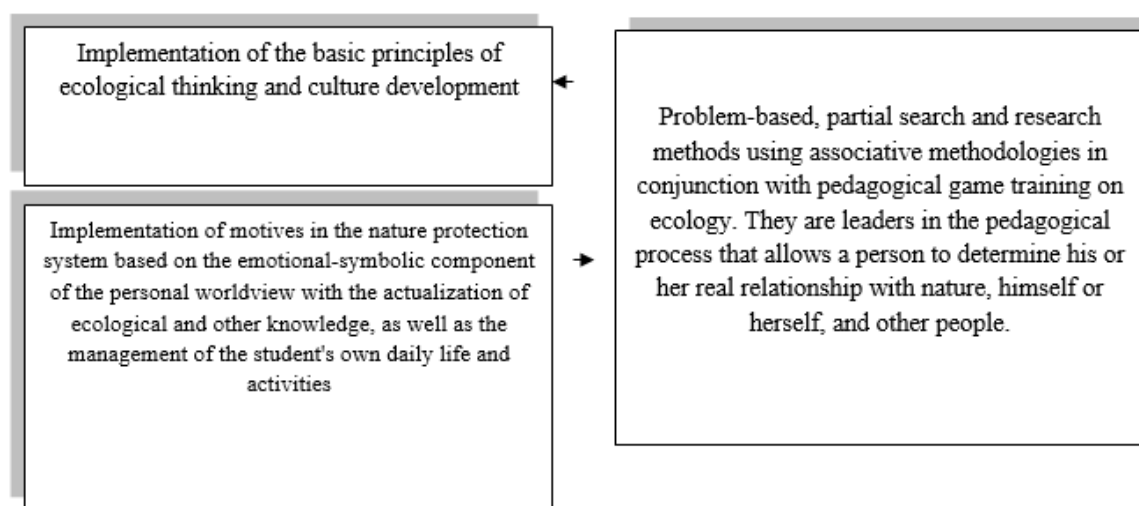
Implementation of the basic principles of ecological thinking and culture development

Implementation of motives in the nature protection system based on the emotional-symbolic component of the personal worldview with the actualization of ecological and other knowledge, as well as the management of the student's own daily life and activities

Problem-based, partial search and research methods using associative methodologies in conjunction with pedagogical game training on ecology. They are leaders in the pedagogical process that allows a person to determine his or her real relationship with nature, himself or herself, and other people.